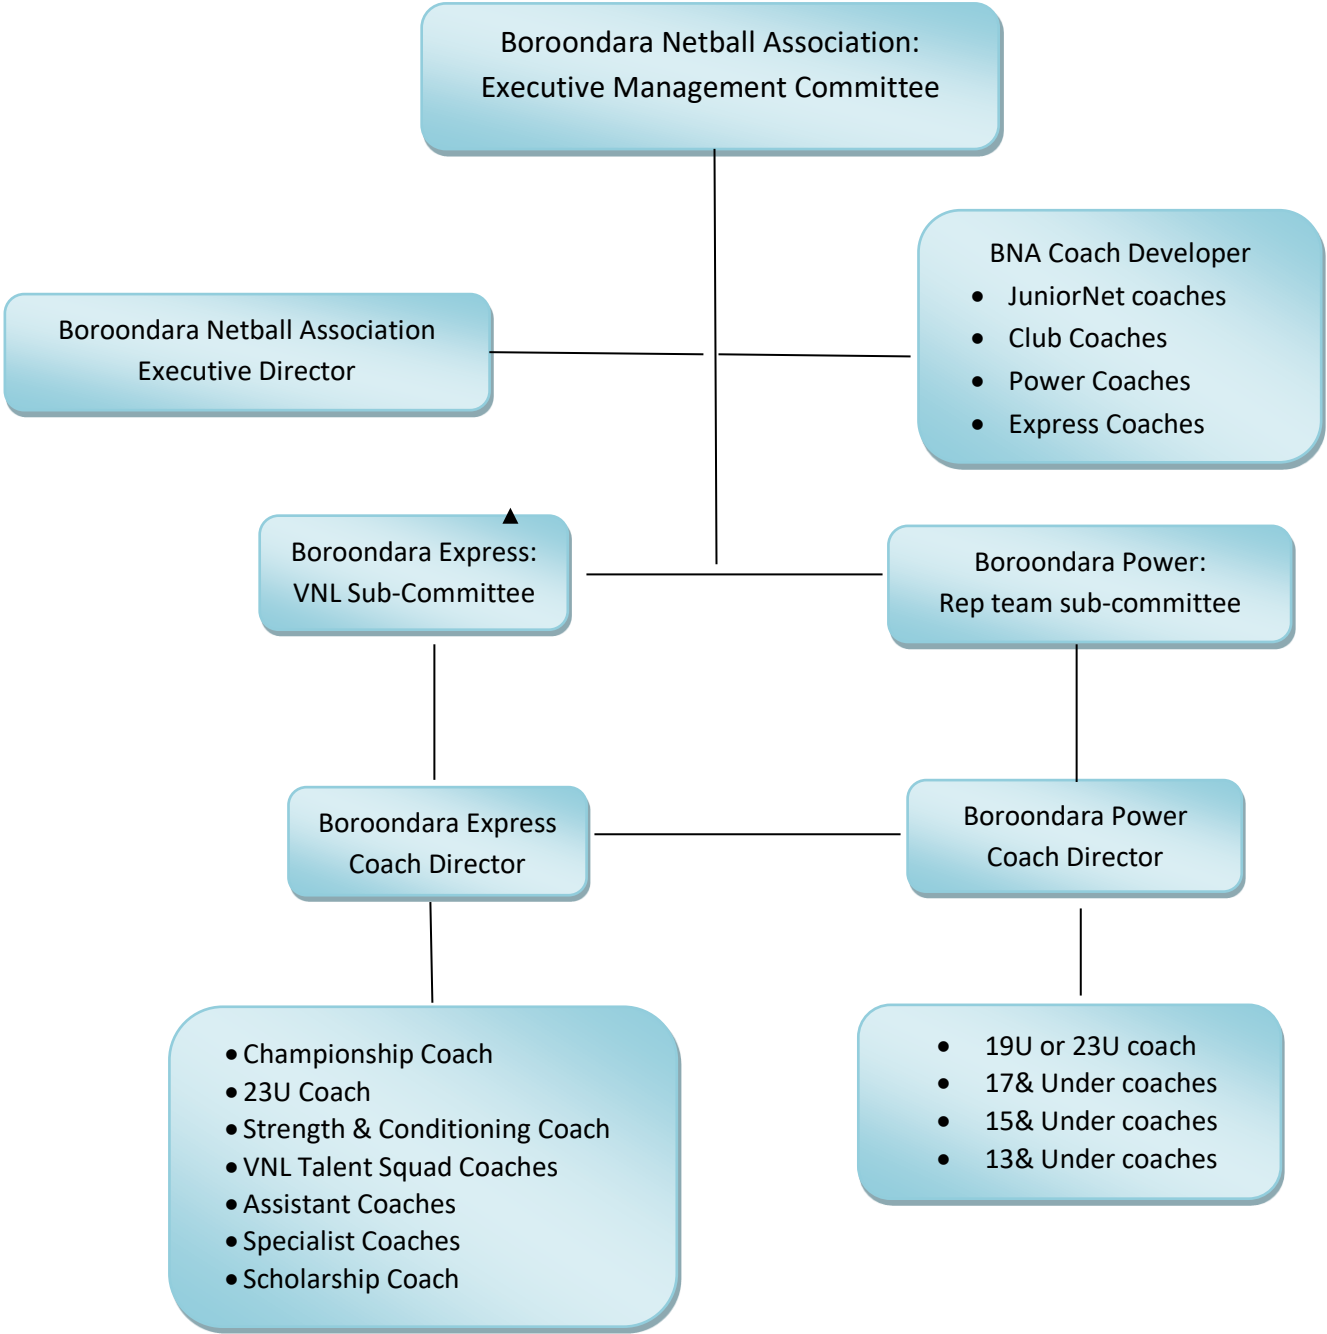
Boroondara Netball Association:
Executive Management Committee

BNA Coach Developer
- JuniorNet coaches
- Club Coaches
- Power Coaches
- Express Coaches

Boroondara Netball Association
Executive Director

Boroondara Express:
VNL Sub-Committee

Boroondara Power:
Rep team sub-committee

Boroondara Express
Coach Director

Boroondara Power
Coach Director

- Championship Coach
- 23U Coach
- Strength & Conditioning Coach
- VNL Talent Squad Coaches
- Assistant Coaches
- Specialist Coaches
- Scholarship Coach

- 19U or 23U coach
- 17& Under coaches
- 15& Under coaches
- 13& Under coaches